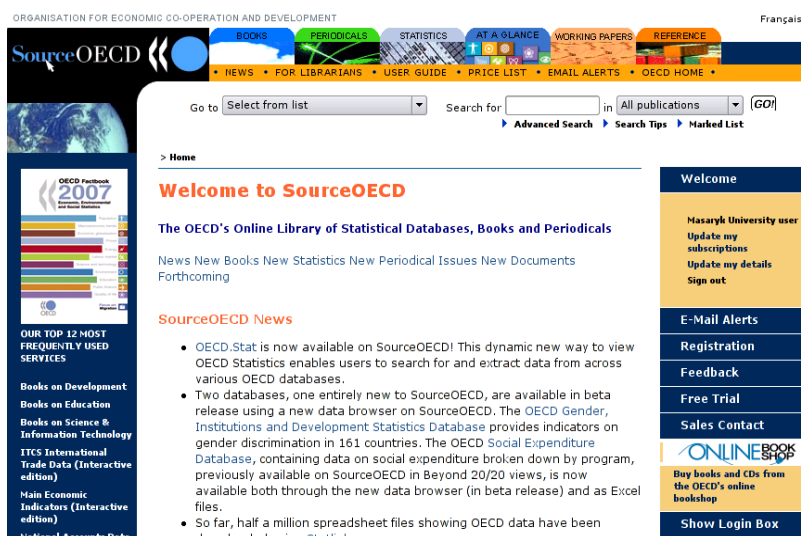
ORGANISATION FOR ECONOMIC CO-OPERATION AND DEVELOPMENT

Français

SourceOECD

BOOKS PERIODICALS STATISTICS AT A GLANCE WORKING PAPERS REFERENCE

• NEWS • FOR LIBRARIANS • USER GUIDE • PRICE LIST • EMAIL ALERTS • OECD HOME •

Go to Select from list

Search for in All publications GO!

Advanced Search Search Tips Marked List

> Home

OECD Factbook 2007 Economic, Environmental and Social Statistics

OUR TOP 12 MOST FREQUENTLY USED SERVICES

Books on Development

Books on Education

Books on Science & Information Technology

ITCS International Trade Data (Interactive edition)

Main Economic Indicators (Interactive edition)

National Accounts Data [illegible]

Welcome to SourceOECD

The OECD's Online Library of Statistical Databases, Books and Periodicals

News New Books New Statistics New Periodical Issues New Documents Forthcoming

SourceOECD News

• OECD.Stat is now available on SourceOECD! This dynamic new way to view OECD Statistics enables users to search for and extract data from across various OECD databases.

• Two databases, one entirely new to SourceOECD, are available in beta release using a new data browser on SourceOECD. The OECD Gender, Institutions and Development Statistics Database provides indicators on gender discrimination in 161 countries. The OECD Social Expenditure Database, containing data on social expenditure broken down by program, previously available on SourceOECD in Beyond 20/20 views, is now available both through the new data browser (in beta release) and as Excel files.

• So far, half a million spreadsheet files showing OECD data have been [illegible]

Welcome

Masaryk University user

Update my subscriptions

Update my details

Sign out

E-Mail Alerts

Registration

Feedback

Free Trial

Sales Contact

ONLINE BOOKSHOP

Buy books and CDs from the OECD's online bookshop

Show Login Box